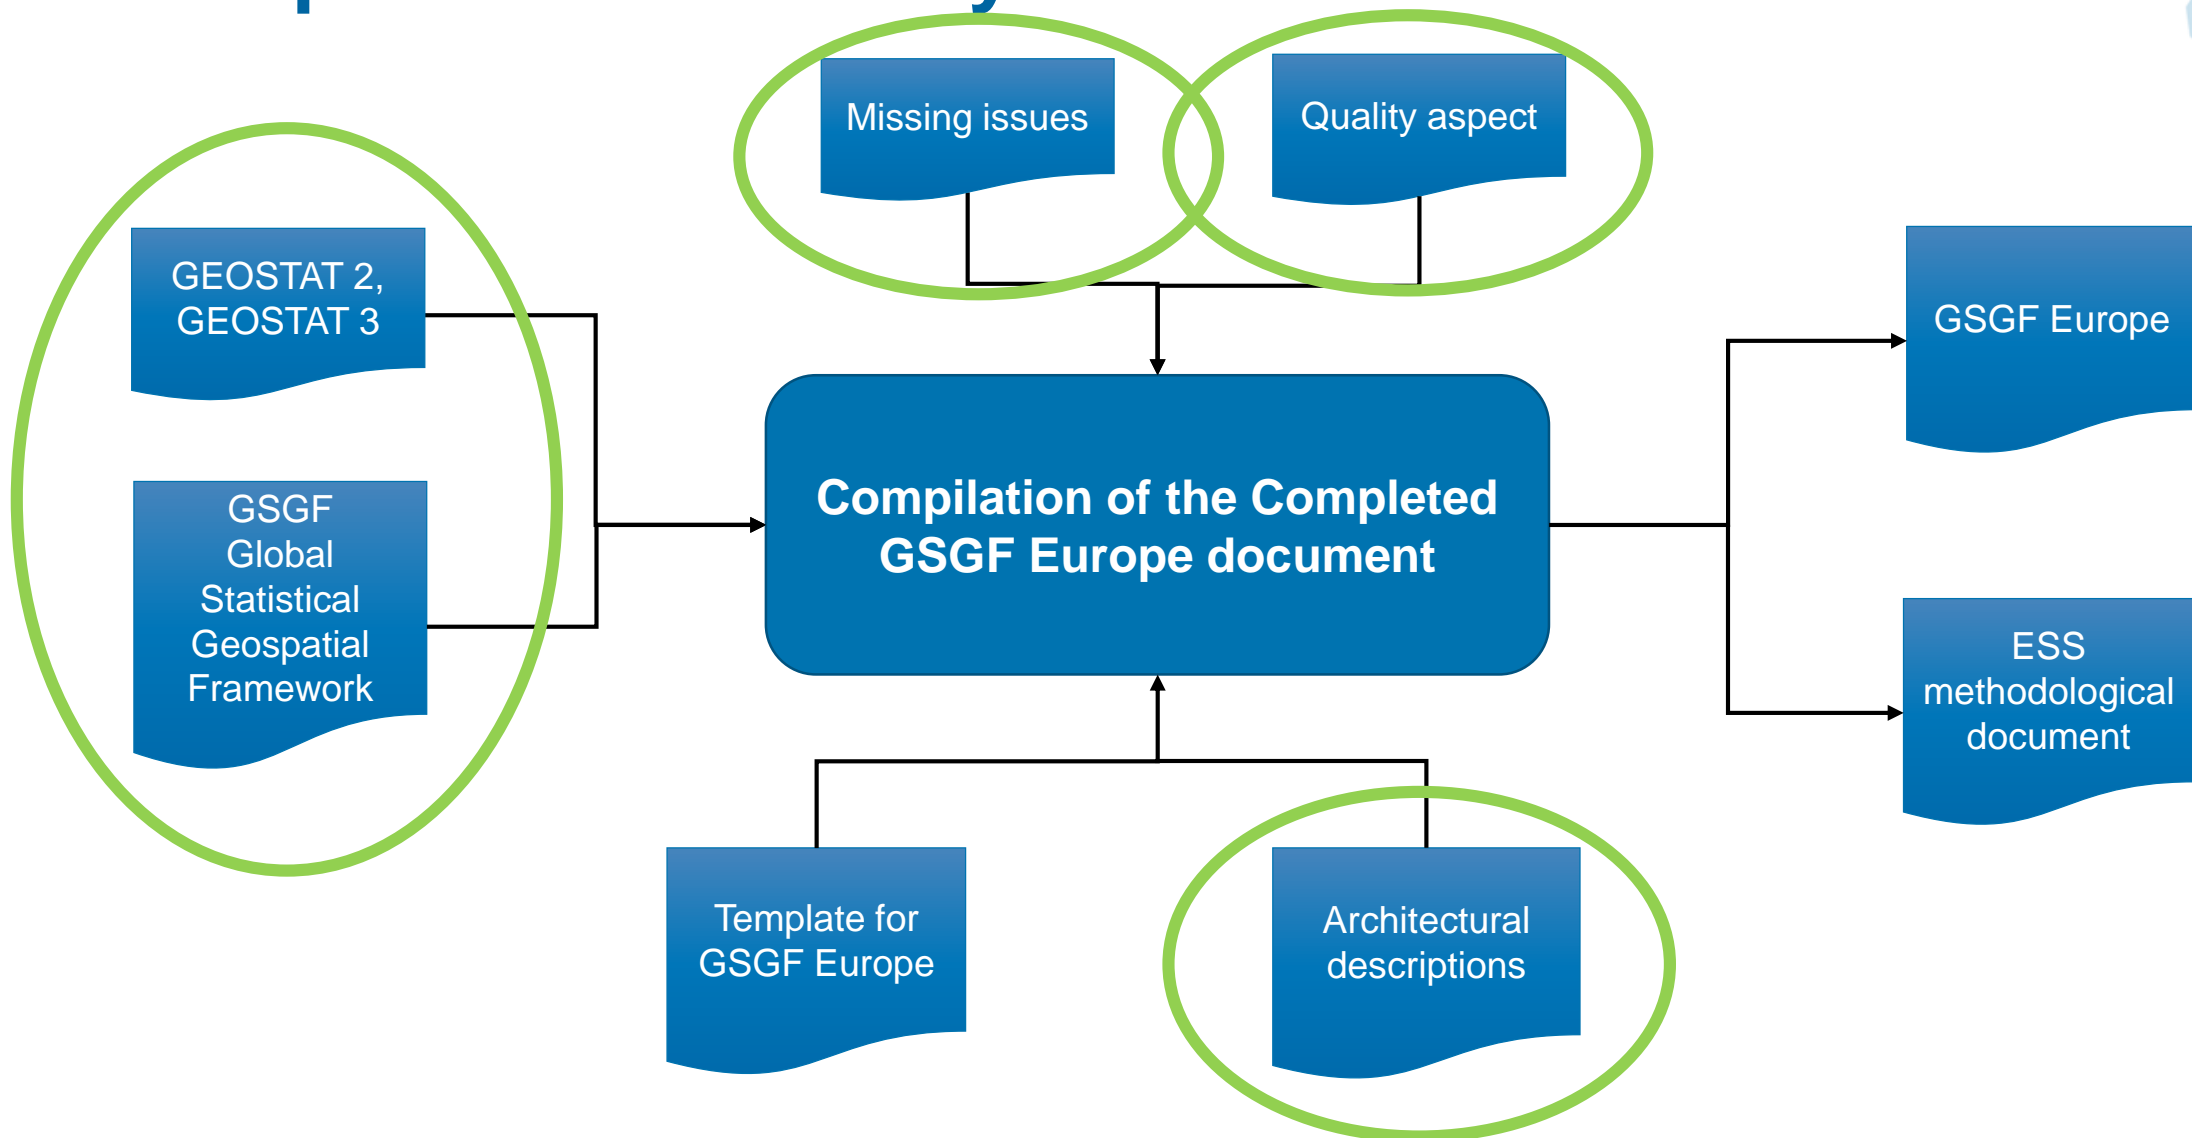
Missing issues

Quality aspect

GEOSTAT 2, GEOSTAT 3

GSGF Global Statistical Geospatial Framework

Compilation of the Completed GSGF Europe document

GSGF Europe

ESS methodological document

Template for GSGF Europe

Architectural descriptions